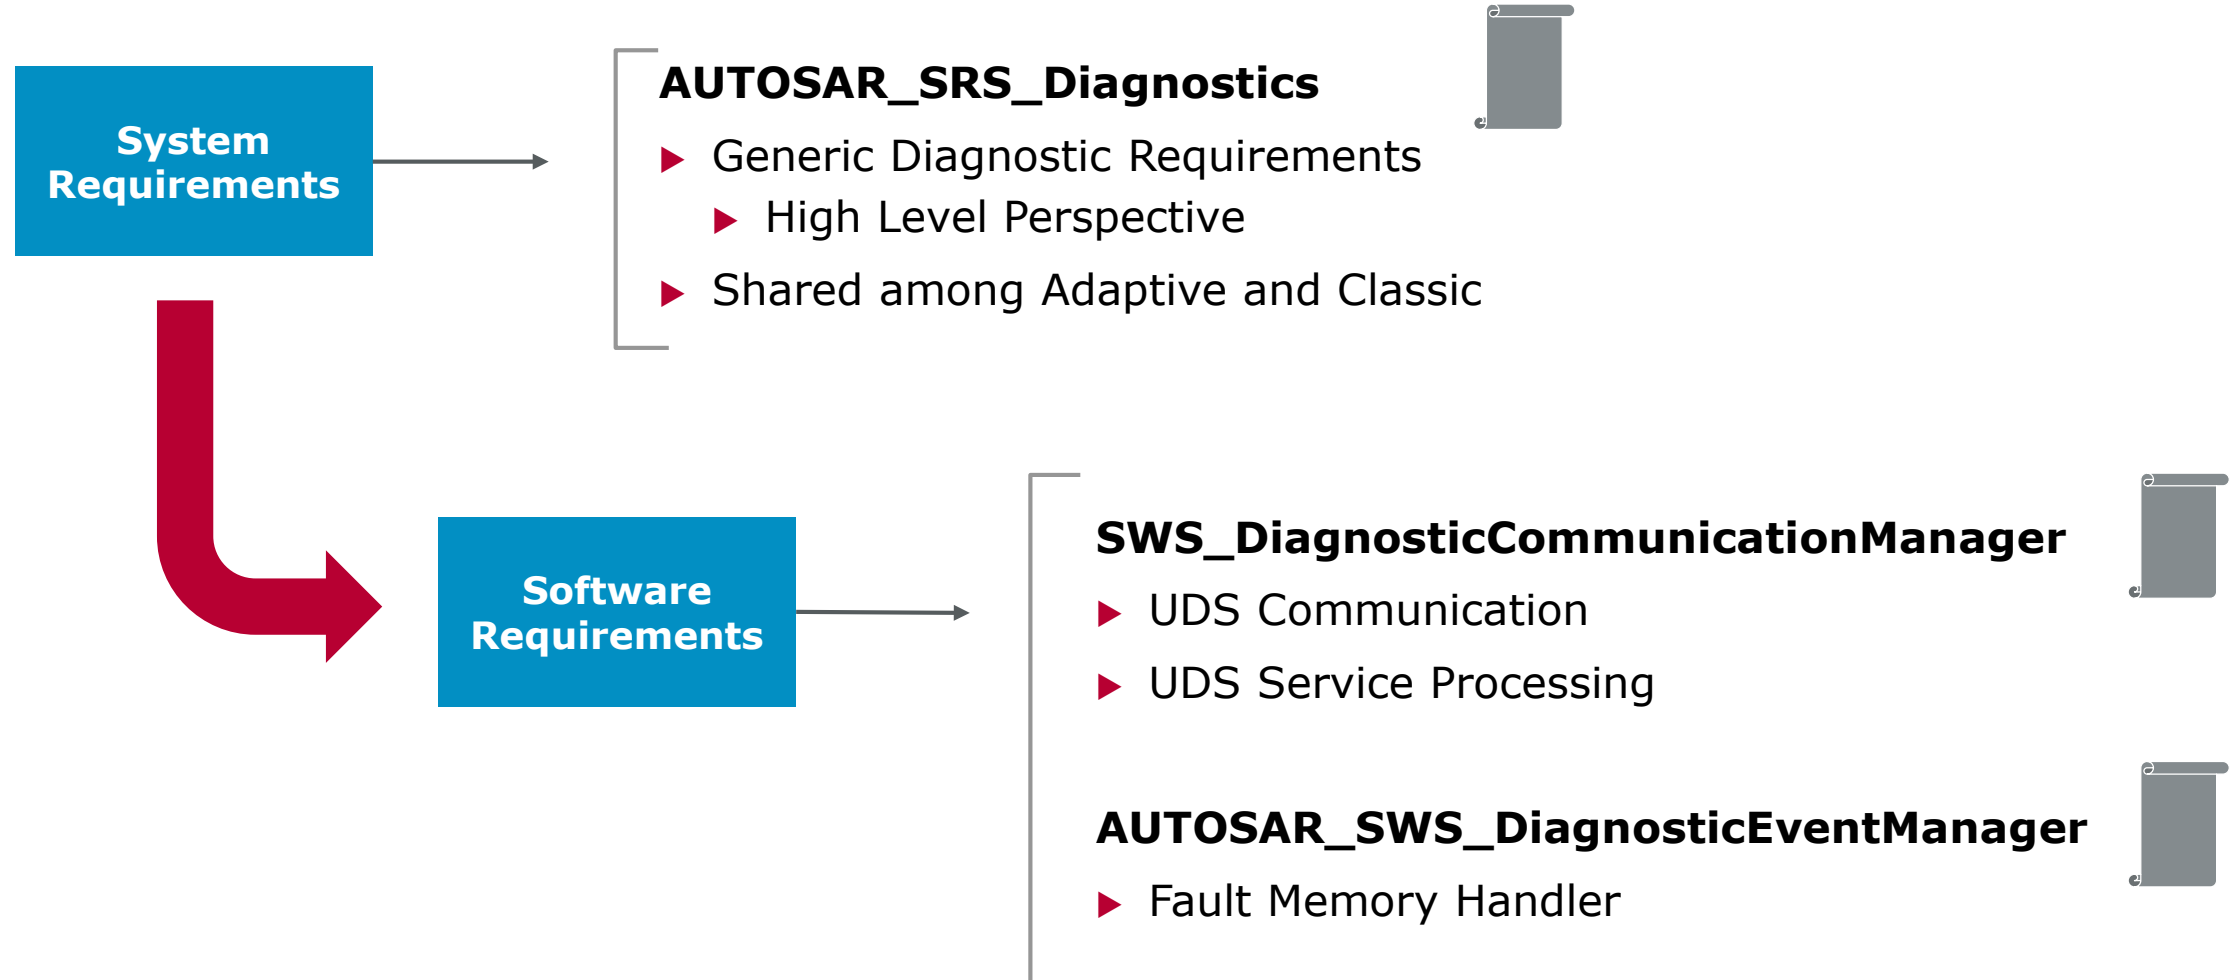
System Requirements

AUTOSAR_SRS_Diagnostics

Generic Diagnostic Requirements

High Level Perspective

Shared among Adaptive and Classic

Software Requirements

SWS_DiagnosticCommunicationManager

UDS Communication

UDS Service Processing

AUTOSAR_SWS_DiagnosticEventManager

Fault Memory Handler